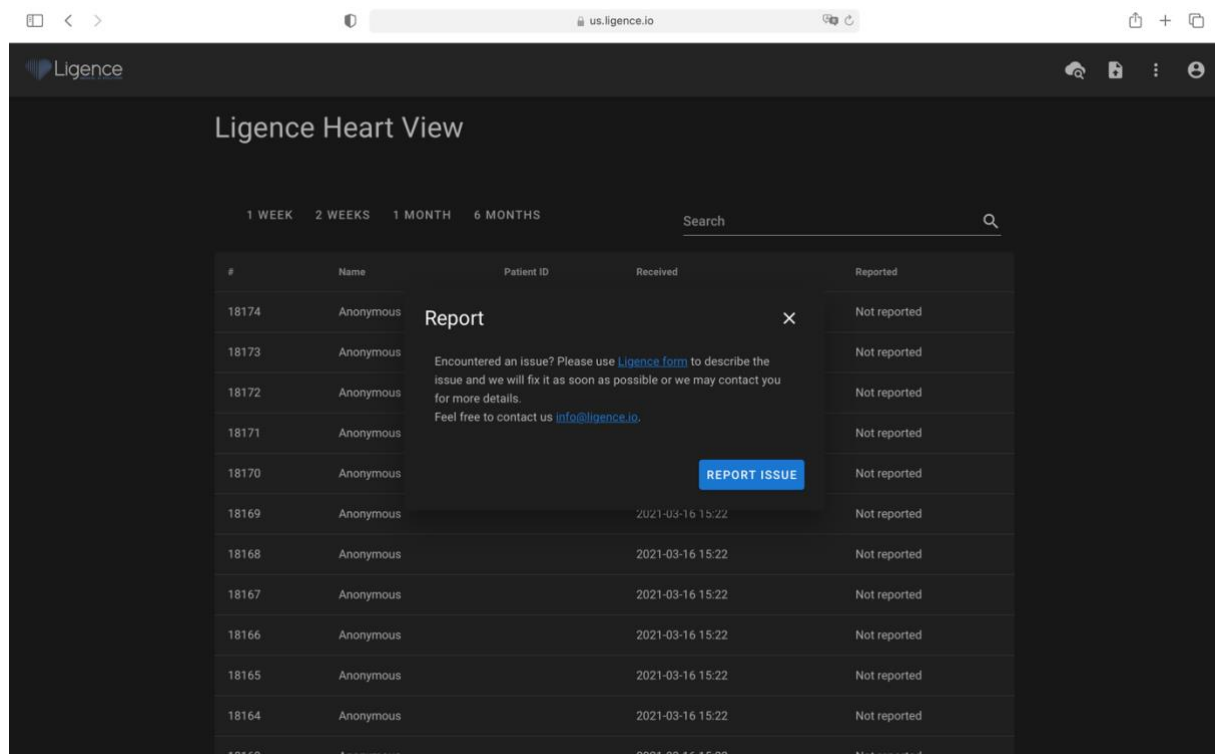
us.ligence.io

Ligence

Ligence Heart View

1 WEEK 2 WEEKS 1 MONTH 6 MONTHS

Search

| # | Name | Patient ID | Received | Reported |
|---|---|---|---|---|
| 18174 | Anonymous | | | Not reported |
| 18173 | Anonymous | | | Not reported |
| 18172 | Anonymous | | | Not reported |
| 18171 | Anonymous | | | Not reported |
| 18170 | Anonymous | | | Not reported |
| 18169 | Anonymous | | 2021-03-16 15:22 | Not reported |
| 18168 | Anonymous | | 2021-03-16 15:22 | Not reported |
| 18167 | Anonymous | | 2021-03-16 15:22 | Not reported |
| 18166 | Anonymous | | 2021-03-16 15:22 | Not reported |
| 18165 | Anonymous | | 2021-03-16 15:22 | Not reported |
| 18164 | Anonymous | | 2021-03-16 15:22 | Not reported |

Report

×

Encountered an issue? Please use Ligence form to describe the issue and we will fix it as soon as possible or we may contact you for more details.
Feel free to contact us info@ligence.io.

REPORT ISSUE